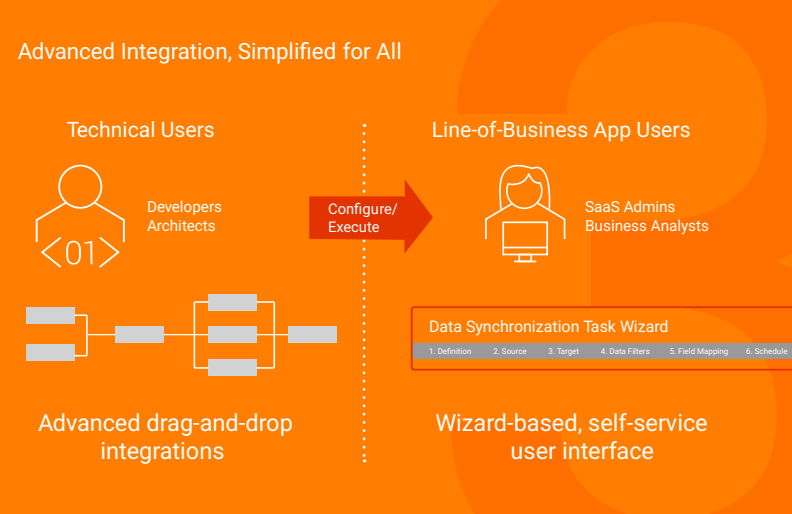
Advanced Integration, Simplified for All

Technical Users

<01>

Developers
Architects

Configure/
Execute

Line-of-Business App Users

SaaS Admins
Business Analysts

Data Synchronization Task Wizard

1. Definition 2. Source 3. Target 4. Data Filters 5. Field Mapping 6. Schedule

Advanced drag-and-drop integrations

Wizard-based, self-service user interface